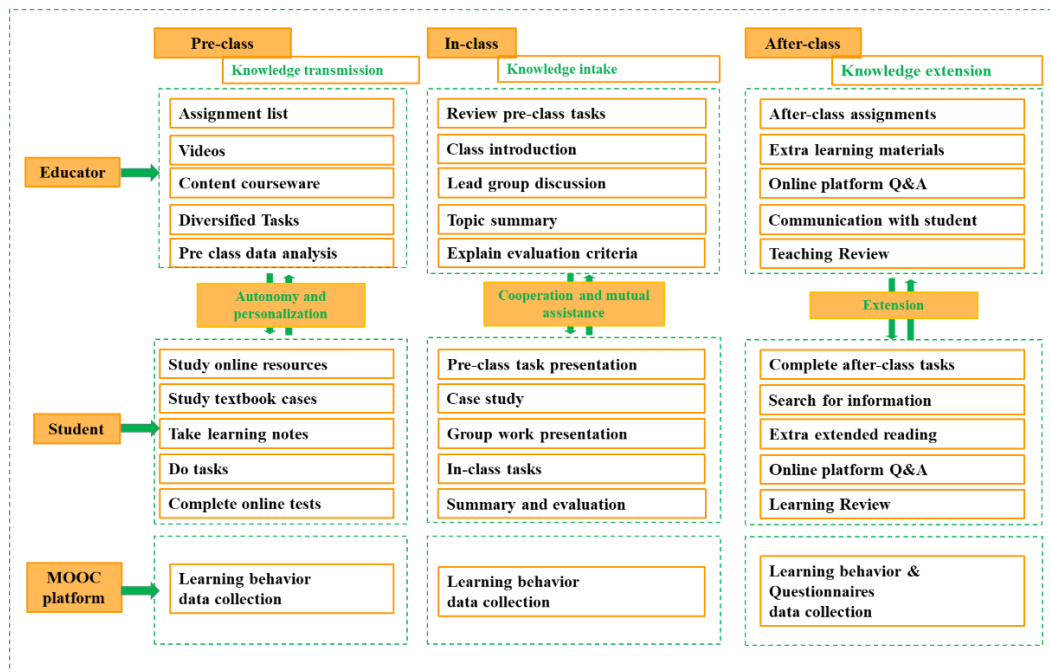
Pre-class
Knowledge transmission

In-class
Knowledge intake

After-class
Knowledge extension

Educator

Assignment list
Videos
Content courseware
Diversified Tasks
Pre class data analysis

Review pre-class tasks
Class introduction
Lead group discussion
Topic summary
Explain evaluation criteria

After-class assignments
Extra learning materials
Online platform Q&A
Communication with student
Teaching Review

Autonomy and personalization

Cooperation and mutual assistance

Extension

Student

Study online resources
Study textbook cases
Take learning notes
Do tasks
Complete online tests

Pre-class task presentation
Case study
Group work presentation
In-class tasks
Summary and evaluation

Complete after-class tasks
Search for information
Extra extended reading
Online platform Q&A
Learning Review

MOOC platform

Learning behavior data collection

Learning behavior data collection

Learning behavior & Questionnaires data collection